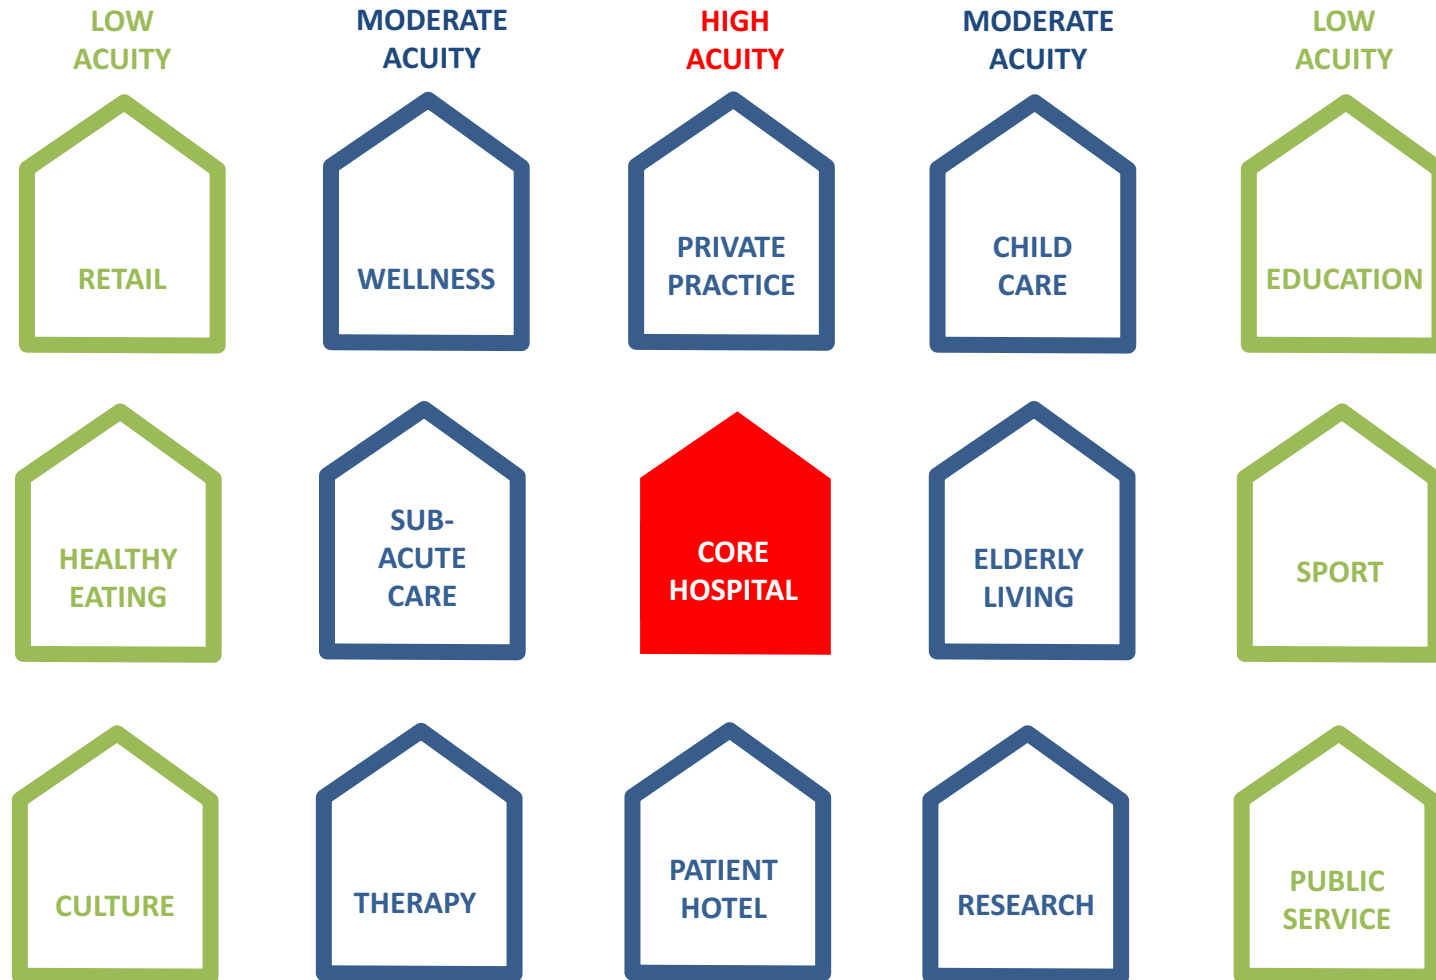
LOW ACUITY

MODERATE ACUITY

HIGH ACUITY

MODERATE ACUITY

LOW ACUITY

RETAIL

WELLNESS

PRIVATE PRACTICE

CHILD CARE

EDUCATION

HEALTHY EATING

SUB-ACUTE CARE

CORE HOSPITAL

ELDERLY LIVING

SPORT

CULTURE

THERAPY

PATIENT HOTEL

RESEARCH

PUBLIC SERVICE